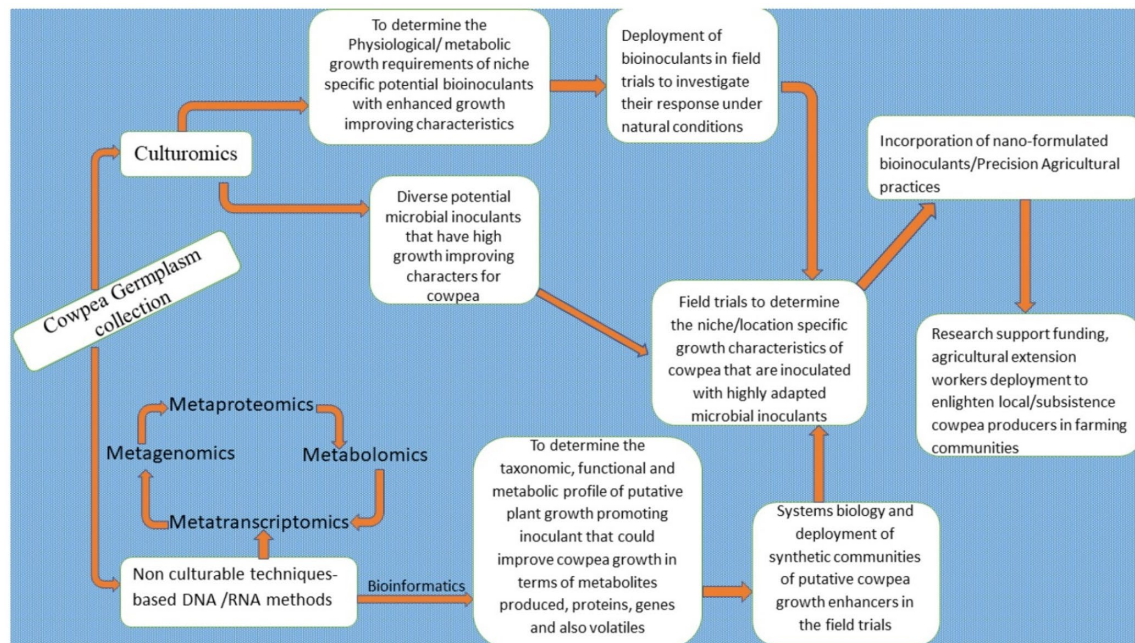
Cowpea Germplasm collection

Culturomics

To determine the Physiological/ metabolic growth requirements of niche specific potential bioinoculants with enhanced growth improving characteristics

Deployment of bioinoculants in field trials to investigate their response under natural conditions

Diverse potential microbial inoculants that have high growth improving characters for cowpea

Incorporation of nano-formulated bioinoculants/Precision Agricultural practices

Field trials to determine the niche/location specific growth characteristics of cowpea that are inoculated with highly adapted microbial inoculants

Research support funding, agricultural extension workers deployment to enlighten local/subsistence cowpea producers in farming communities

Metaproteomics

Metagenomics

Metabolomics

Metatranscriptomics

Non culturable techniques-based DNA /RNA methods

Bioinformatics

To determine the taxonomic, functional and metabolic profile of putative plant growth promoting inoculant that could improve cowpea growth in terms of metabolites produced, proteins, genes and also volatiles

Systems biology and deployment of synthetic communities of putative cowpea growth enhancers in the field trials